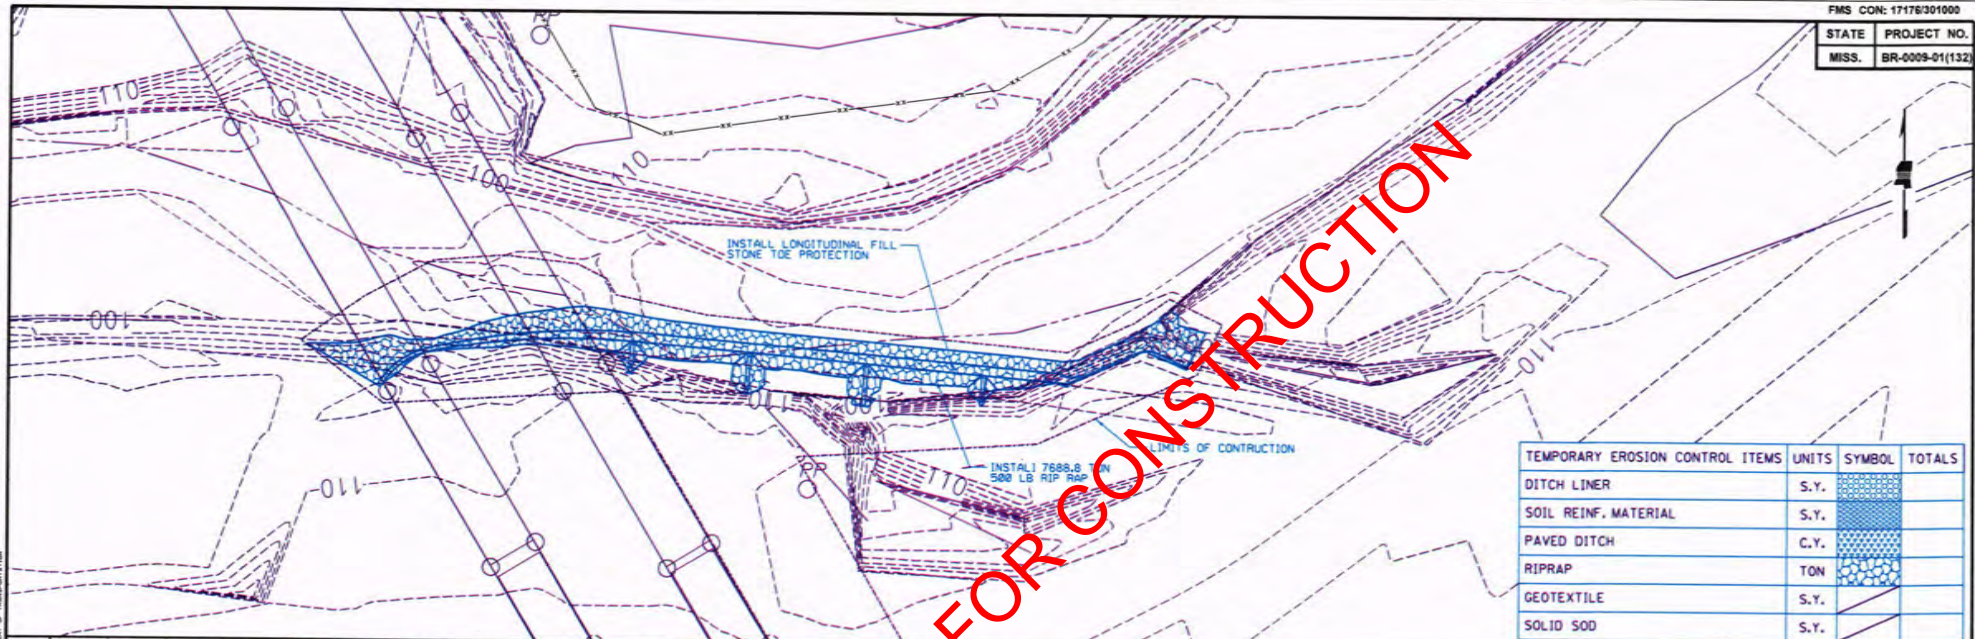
FMS CON: 17176/301000

| STATE | PROJECT NO. |
|---|---|
| MISS. | BR-0009-01(132) |

110

110

100

INSTALL LONGITUDINAL FILL STONE TOE PROTECTION

100

110

100

110

LIMITS OF CONTRUCTION

INSTALL 7688.8 TON 500 LB RIP RAP

PP

110

110

FOR CONSTRUCTION

| TEMPORARY EROSION CONTROL ITEMS | UNITS | SYMBOL | TOTALS |
|---|---|---|---|
| DITCH LINER | S.Y. | | |
| SOIL REINF. MATERIAL | S.Y. | | |
| PAVED DITCH | C.Y. | | |
| RIPRAP | TON | | |
| GEOTEXTILE | S.Y. | | |
| SOLID SOD | S.Y. | | |